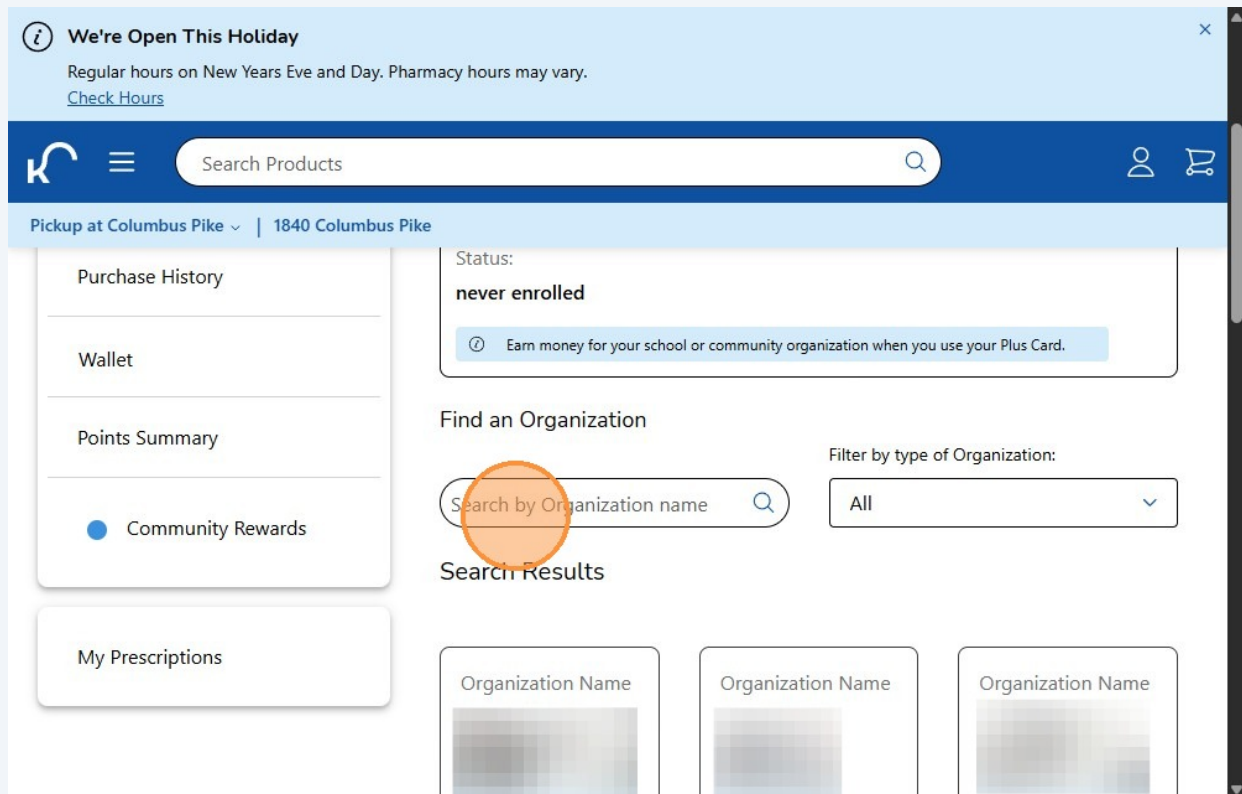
We're Open This Holiday
Regular hours on New Years Eve and Day. Pharmacy hours may vary.
Check Hours

Search Products

Pickup at Columbus Pike | 1840 Columbus Pike

Purchase History

Wallet

Points Summary

Community Rewards

My Prescriptions

Status:
never enrolled

Earn money for your school or community organization when you use your Plus Card.

Find an Organization

Filter by type of Organization:

Search by Organization name

All

Search Results

Organization Name

Organization Name

Organization Name